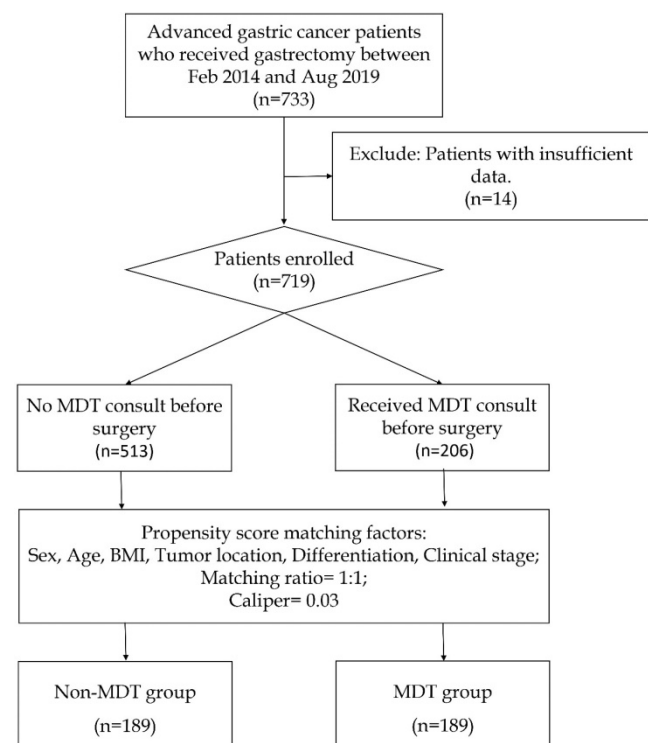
Advanced gastric cancer patients who received gastrectomy between Feb 2014 and Aug 2019
(n=733)

Exclude: Patients with insufficient data.
(n=14)

Patients enrolled
(n=719)

No MDT consult before surgery
(n=513)

Received MDT consult before surgery
(n=206)

Propensity score matching factors:
Sex, Age, BMI, Tumor location, Differentiation, Clinical stage;
Matching ratio= 1:1;
Caliper= 0.03

Non-MDT group
(n=189)

MDT group
(n=189)